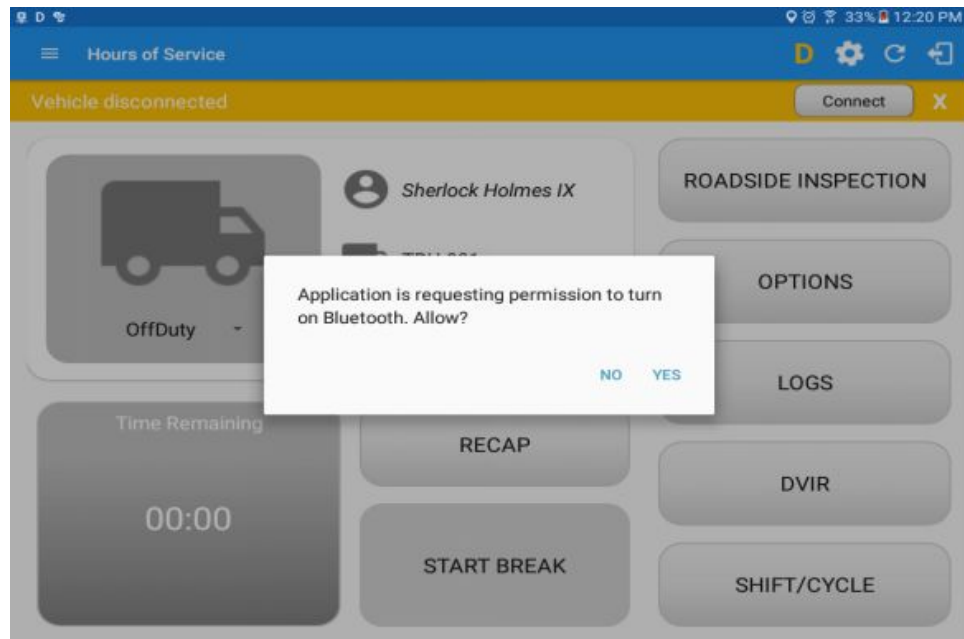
33% 12:20 PM

Hours of Service

D

Vehicle disconnected

Connect

X

Sherlock Holmes IX

TRU 001 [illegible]

OffDuty

ROADSIDE INSPECTION

OPTIONS

LOGS

Application is requesting permission to turn on Bluetooth. Allow?

NO YES

Time Remaining

00:00

RECAP

DVIR

START BREAK

SHIFT/CYCLE